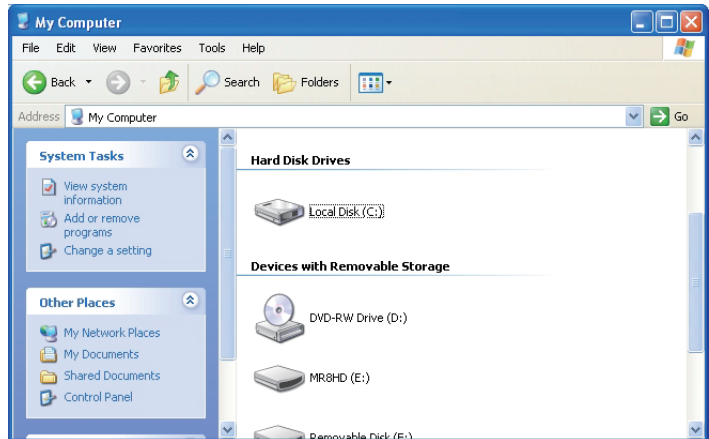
My Computer

File Edit View Favorites Tools Help

Back Search Folders

Address My Computer Go

System Tasks

View system information

Add or remove programs

Change a setting

Other Places

My Network Places

My Documents

Shared Documents

Control Panel

Hard Disk Drives

Local Disk (C:)

Devices with Removable Storage

DVD-RW Drive (D:)

MR8HD (E:)

Removable Disk (F:)